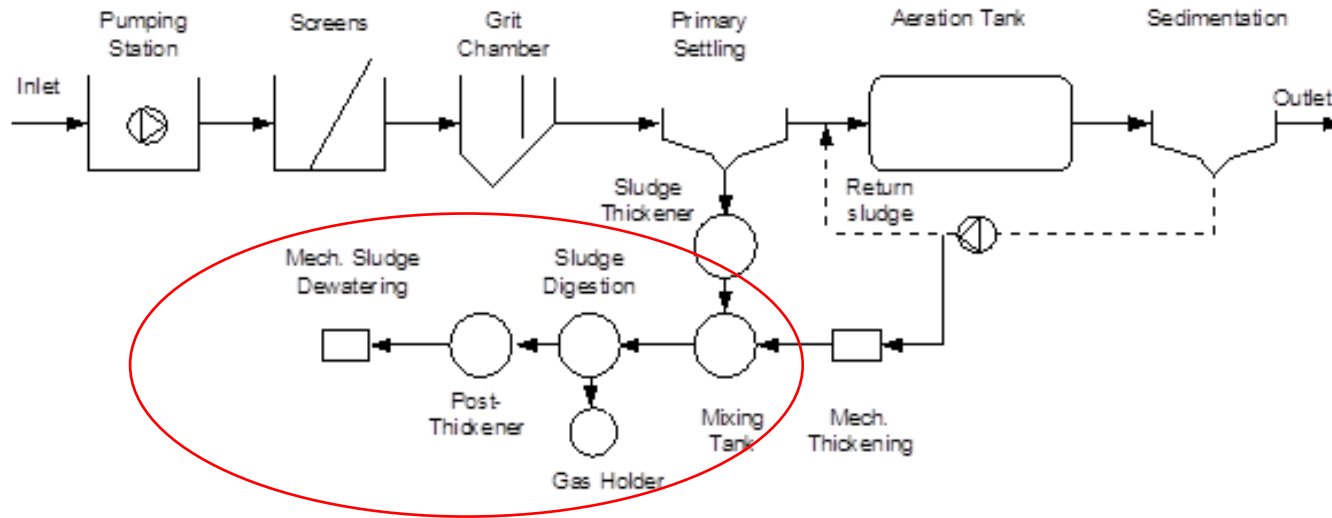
Pumping Station

Screens

Grit Chamber

Primary Settling

Aeration Tank

Sedimentation

Inlet

Outlet

Sludge Thickener

Return sludge

Mech. Sludge Dewatering

Sludge Digestion

Post-Thickener

Mixing Tank

Mech. Thickening

Gas Holder